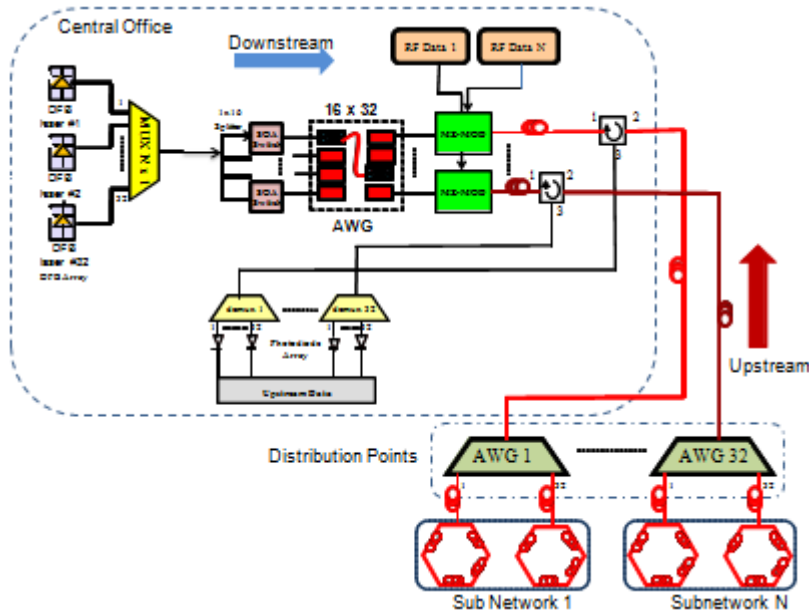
Central Office

Downstream

RF Data 1

RF Data N

DFB laser #1

DFB laser #2

DFB laser #32

DFB Array

MUX N x 1

1

32

1x16 Splitter

SOA Switch

SOA Switch

16 x 32

AWG

MZ-MOD

MZ-MOD

1

2

3

1

2

3

demux 1

demux 32

Photodiode Array

Upstream Data

Upstream

Distribution Points

AWG 1

AWG 32

1

32

1

32

Sub Network 1

Subnetwork N